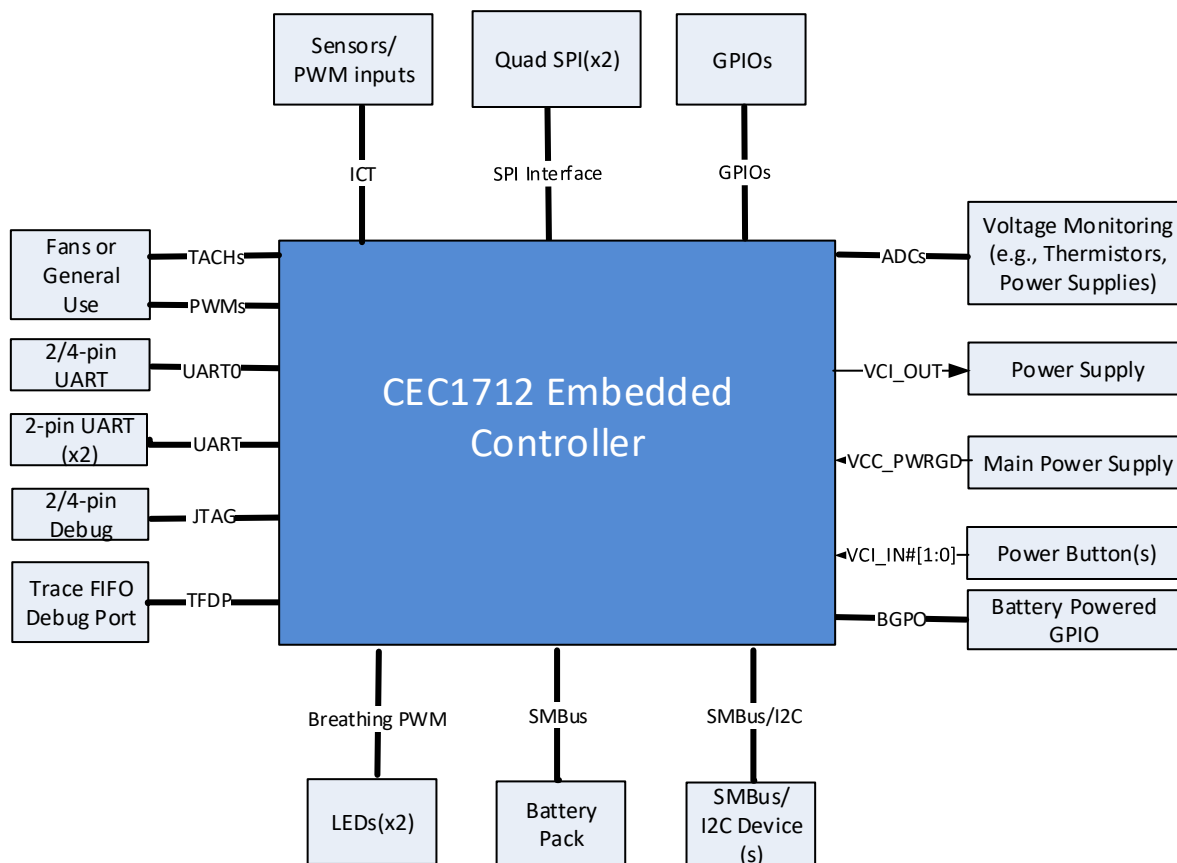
Sensors/ PWM inputs

Quad SPI(x2)

GPIOs

ICT

SPI Interface

GPIOs

Fans or General Use

TACHs

PWMs

2/4-pin UART

UART0

2-pin UART (x2)

UART

2/4-pin Debug

JTAG

Trace FIFO Debug Port

TFDP

CEC1712 Embedded Controller

ADCs

Voltage Monitoring (e.g., Thermistors, Power Supplies)

VCI_OUT

Power Supply

VCC_PWRGD

Main Power Supply

VCI_IN#[1:0]

Power Button(s)

BGPO

Battery Powered GPIO

Breathing PWM

SMBus

SMBus/I2C

LEDs(x2)

Battery Pack

SMBus/ I2C Device (s)